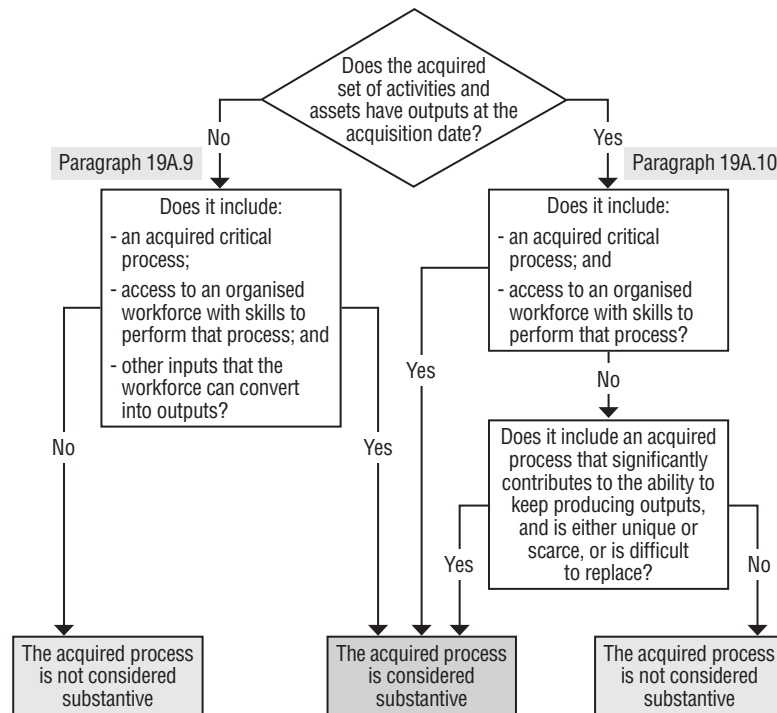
Does the acquired set of activities and assets have outputs at the acquisition date?

No

Paragraph 19A.9

Does it include:
- an acquired critical process;
- access to an organised workforce with skills to perform that process; and
- other inputs that the workforce can convert into outputs?

No

Yes

Yes

Paragraph 19A.10

Does it include:
- an acquired critical process; and
- access to an organised workforce with skills to perform that process?

Yes

No

Does it include an acquired process that significantly contributes to the ability to keep producing outputs, and is either unique or scarce, or is difficult to replace?

Yes

No

The acquired process is not considered substantive

The acquired process is considered substantive

The acquired process is not considered substantive